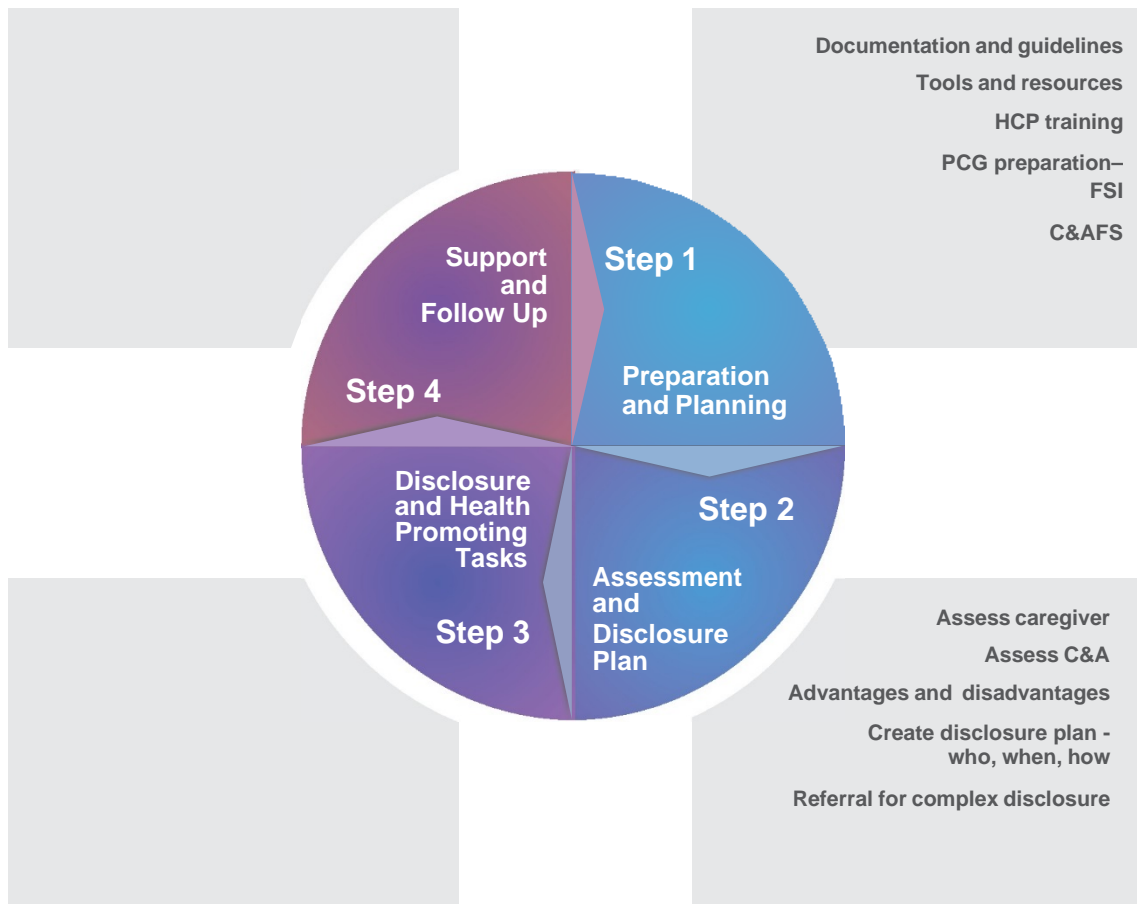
Documentation and guidelines

Tools and resources

HCP training

PCG preparation–FSI

C&AFS

Support and Follow Up

Step 1

Preparation and Planning

Step 4

Disclosure and Health Promoting Tasks

Step 2

Assessment and Disclosure Plan

Step 3

Assess caregiver

Assess C&A

Advantages and disadvantages

Create disclosure plan - who, when, how

Referral for complex disclosure